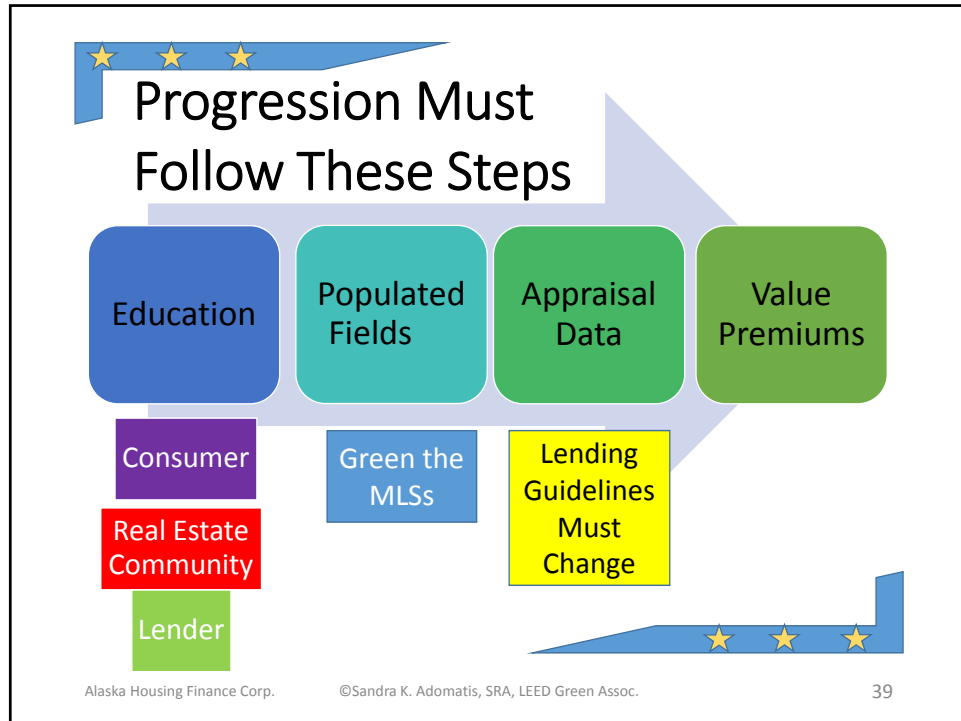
Progression Must Follow These Steps

Education

Populated Fields

Appraisal Data

Value Premiums

Consumer

Real Estate Community

Lender

Green the MLSs

Lending Guidelines Must Change

Alaska Housing Finance Corp.

©Sandra K. Adomatis, SRA, LEED Green Assoc.

39